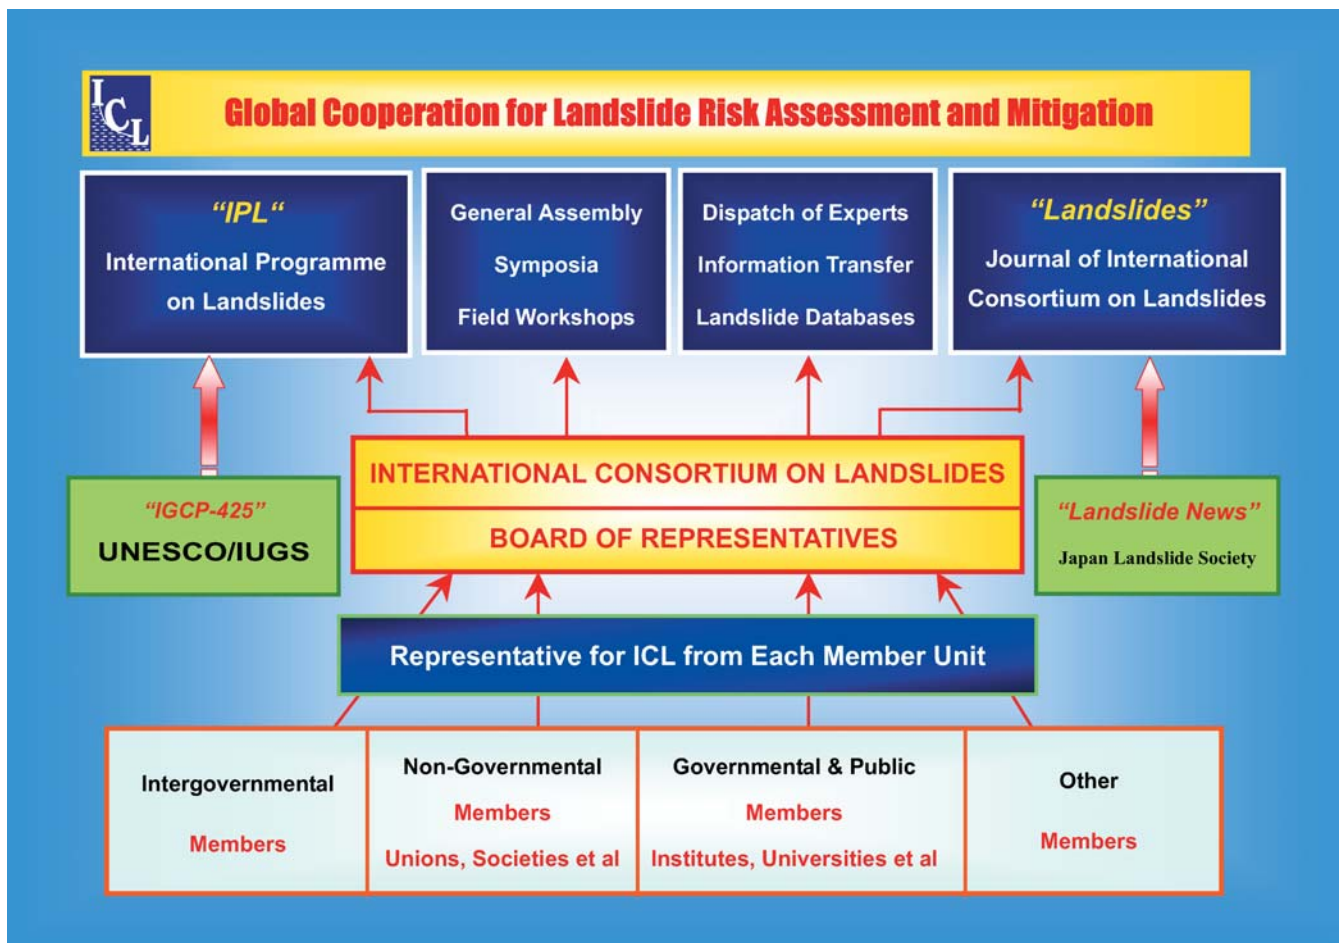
ICL

Global Cooperation for Landslide Risk Assessment and Mitigation

"IPL"
International Programme on Landslides

General Assembly
Symposia
Field Workshops

Dispatch of Experts
Information Transfer
Landslide Databases

"Landslides"
Journal of International Consortium on Landslides

"IGCP-425"
UNESCO/IUGS

INTERNATIONAL CONSORTIUM ON LANDSLIDES
BOARD OF REPRESENTATIVES

"Landslide News"
Japan Landslide Society

Representative for ICL from Each Member Unit

| Intergovernmental Members | Non-Governmental Members Unions, Societies et al | Governmental & Public Members Institutes, Universities et al | Other Members |
|---|---|---|---|